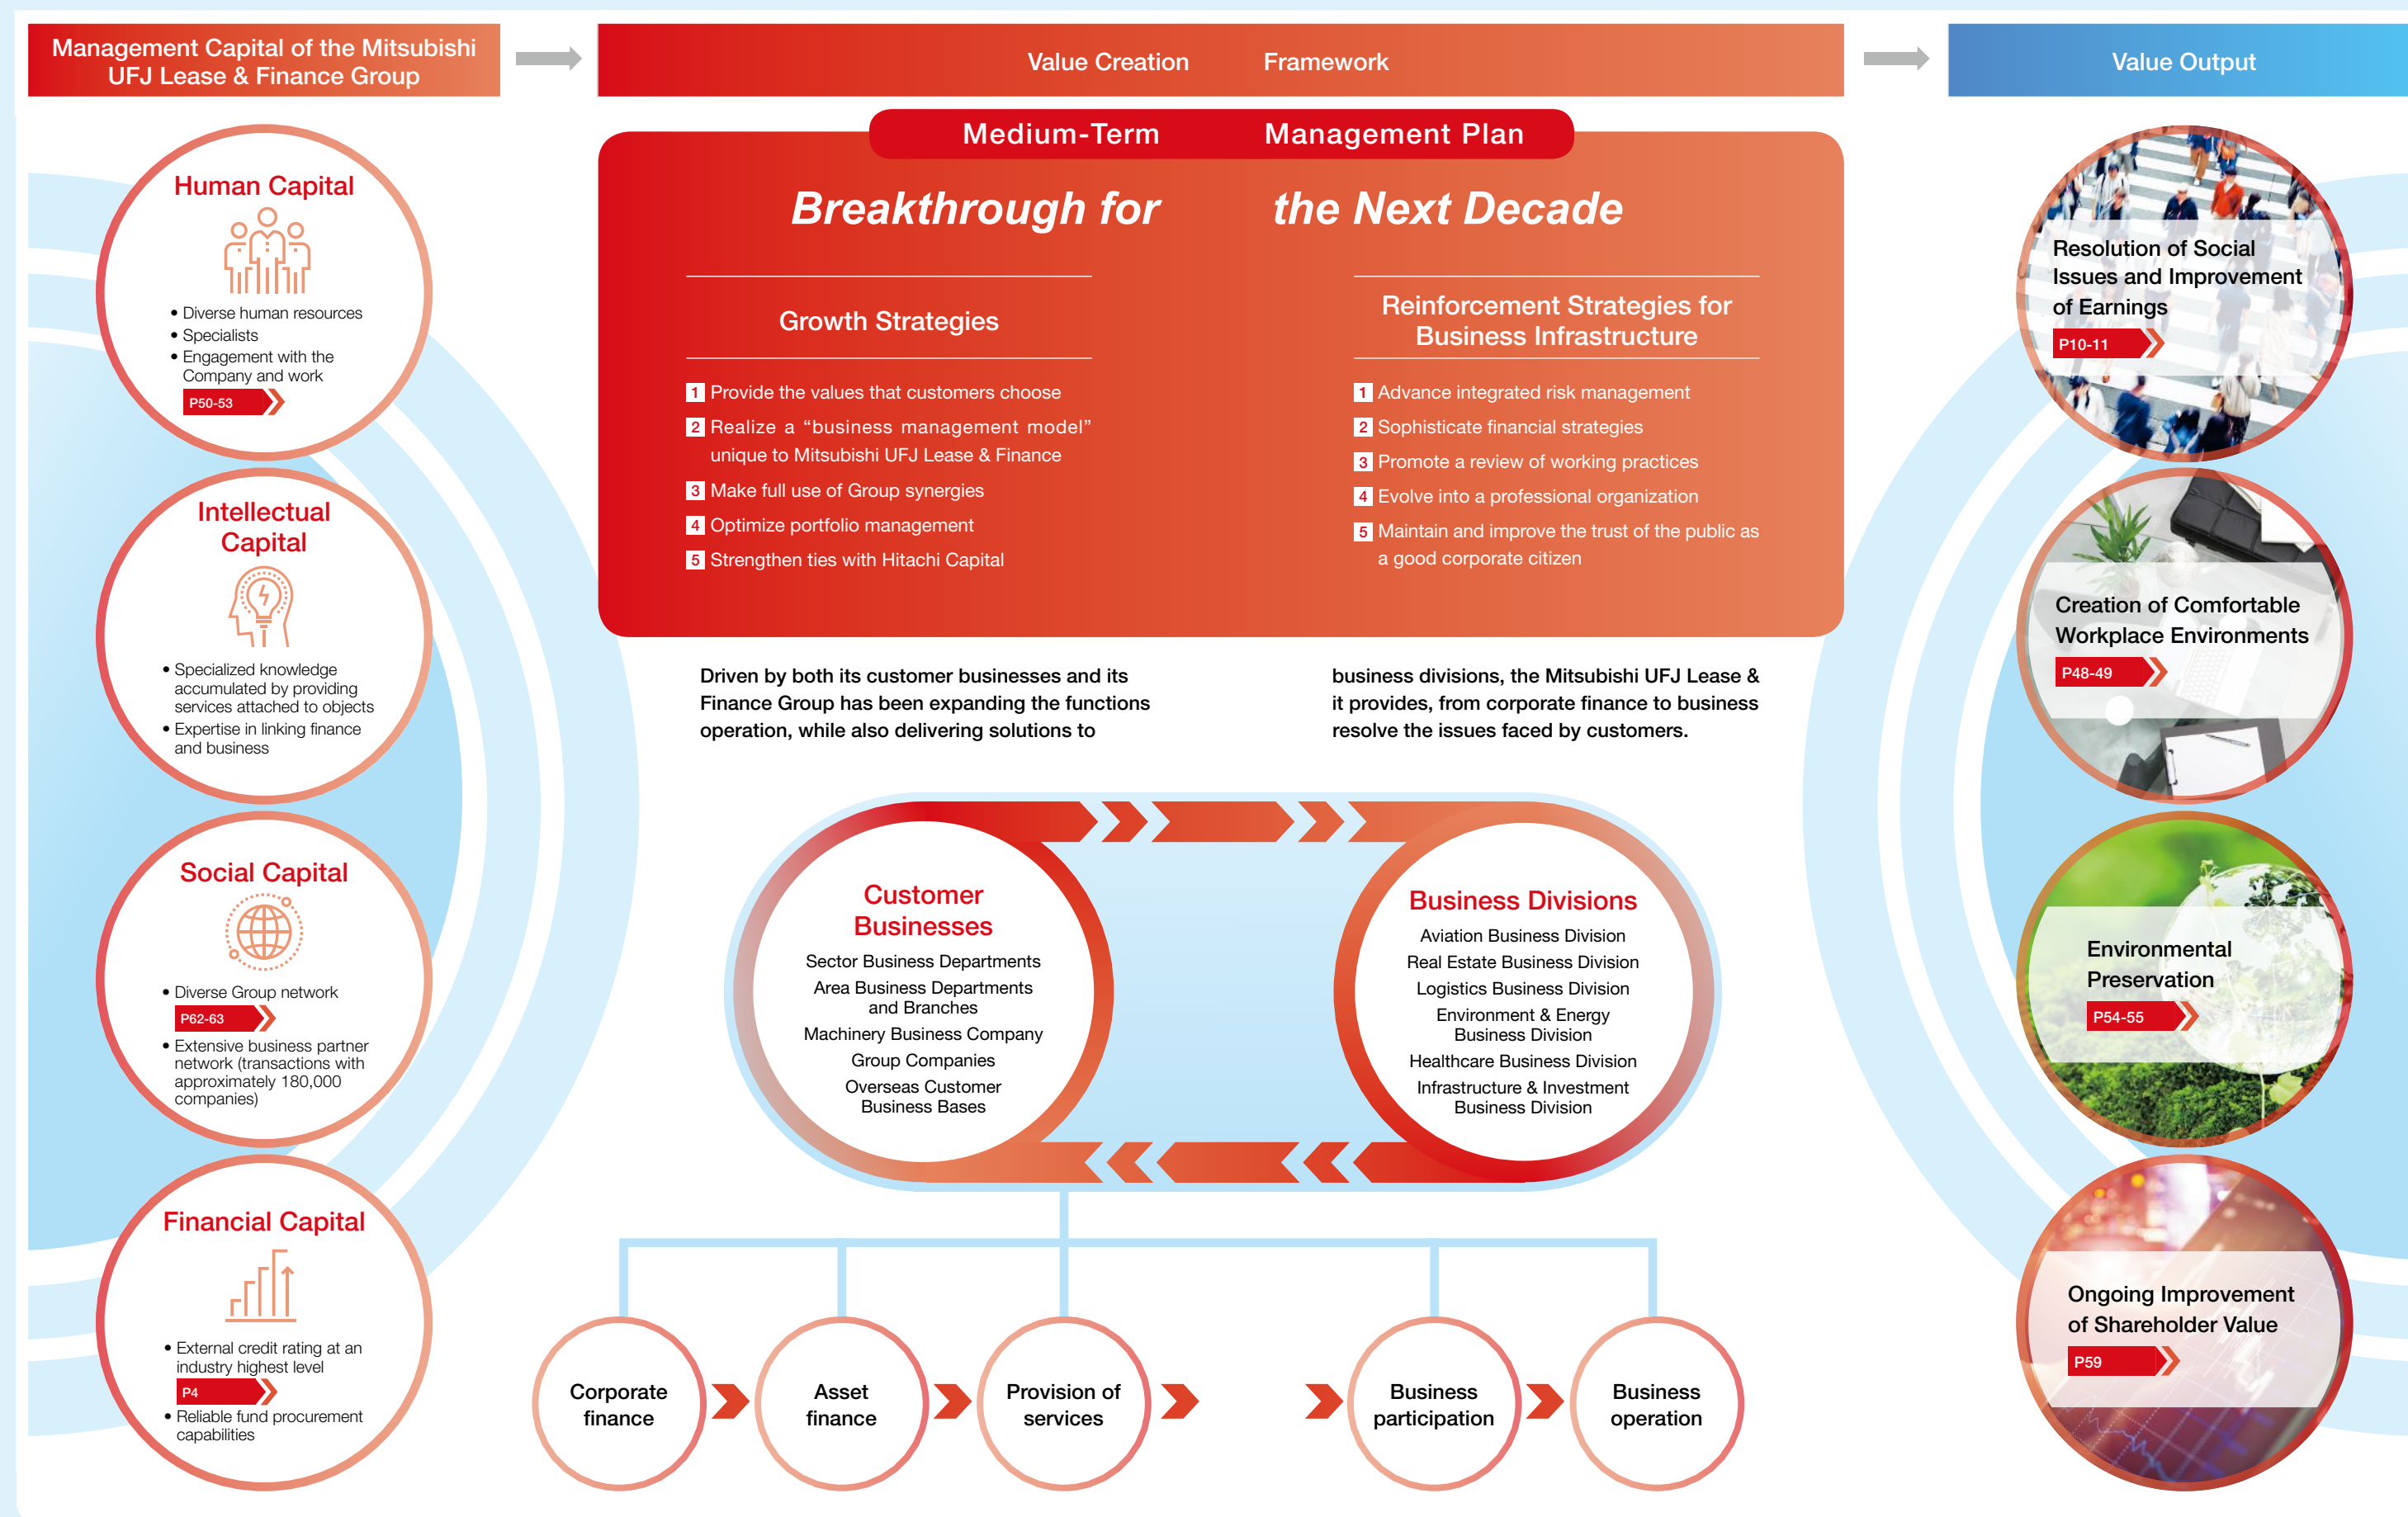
Management Capital of the Mitsubishi UFJ Lease & Finance Group

Value Creation Framework

Value Output

Human Capital

• Diverse human resources
• Specialists
• Engagement with the Company and work

P50-53

Intellectual Capital

• Specialized knowledge accumulated by providing services attached to objects
• Expertise in linking finance and business

Social Capital

• Diverse Group network

P62-63

• Extensive business partner network (transactions with approximately 180,000 companies)

Financial Capital

• External credit rating at an industry highest level

P4

• Reliable fund procurement capabilities

Medium-Term Management Plan

Breakthrough for the Next Decade

Growth Strategies

1 Provide the values that customers choose
2 Realize a “business management model” unique to Mitsubishi UFJ Lease & Finance
3 Make full use of Group synergies
4 Optimize portfolio management
5 Strengthen ties with Hitachi Capital

Reinforcement Strategies for Business Infrastructure

1 Advance integrated risk management
2 Sophisticate financial strategies
3 Promote a review of working practices
4 Evolve into a professional organization
5 Maintain and improve the trust of the public as a good corporate citizen

Driven by both its customer businesses and its business divisions, the Mitsubishi UFJ Lease & Finance Group has been expanding the functions it provides, from corporate finance to business operation, while also delivering solutions to resolve the issues faced by customers.

Customer Businesses

Sector Business Departments
Area Business Departments and Branches
Machinery Business Company
Group Companies
Overseas Customer Business Bases

Business Divisions

Aviation Business Division
Real Estate Business Division
Logistics Business Division
Environment & Energy Business Division
Healthcare Business Division
Infrastructure & Investment Business Division

Corporate finance

Asset finance

Provision of services

Business participation

Business operation

Resolution of Social Issues and Improvement of Earnings

P10-11

Creation of Comfortable Workplace Environments

P48-49

Environmental Preservation

P54-55

Ongoing Improvement of Shareholder Value

P59